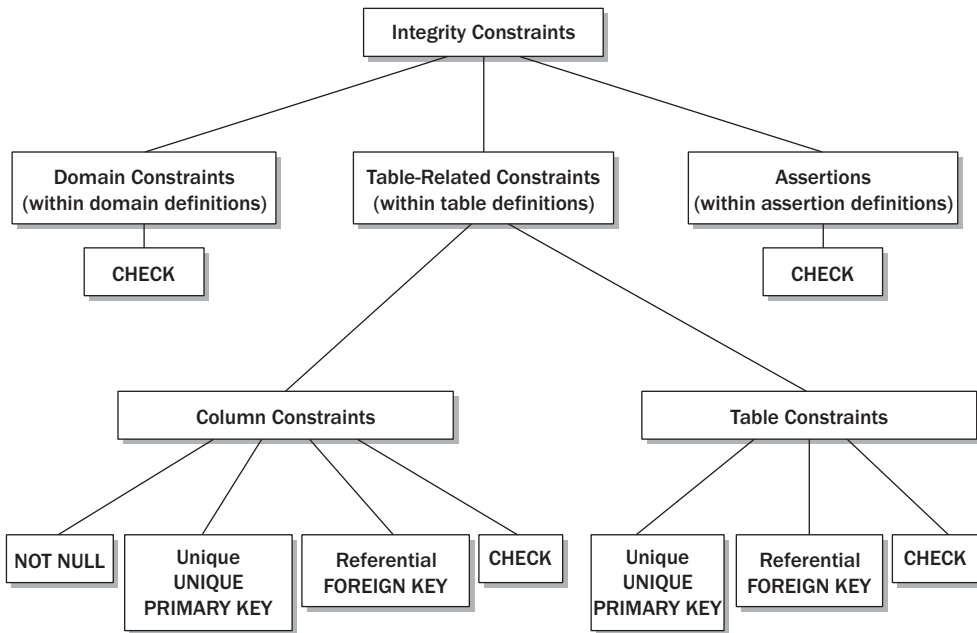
Integrity Constraints

Domain Constraints
(within domain definitions)

CHECK

Table-Related Constraints
(within table definitions)

Assertions
(within assertion definitions)

CHECK

Column Constraints

NOT NULL

Unique
UNIQUE
PRIMARY KEY

Referential
FOREIGN KEY

CHECK

Table Constraints

Unique
UNIQUE
PRIMARY KEY

Referential
FOREIGN KEY

CHECK